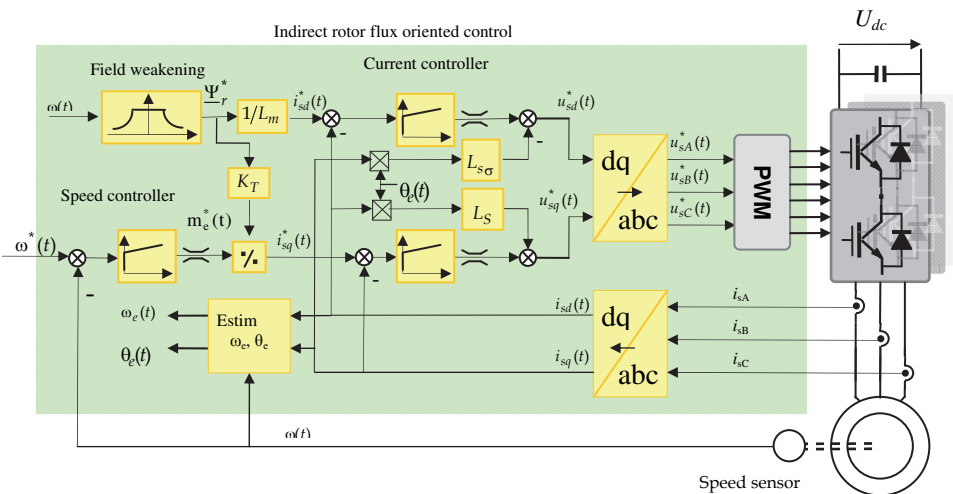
Indirect rotor flux oriented control

$U_{dc}$

Field weakening

Current controller

$\omega(t)$

$\Psi_r^*$

$1/L_m$

$i_{sd}^*(t)$

-

$u_{sd}^*(t)$

-

$L_{s\sigma}$

$\theta_e(t)$

$L_S$

$u_{sq}^*(t)$

dq

abc

$u_{sA}^*(t)$

$u_{sB}^*(t)$

$u_{sC}^*(t)$

PWM

Speed controller

$K_T$

$m_e^*(t)$

$\omega^*(t)$

$i_{sq}^*(t)$

-

-

$\omega_e(t)$

Estim

$\omega_e$, $\theta_e$

$\theta_e(t)$

$i_{sd}(t)$

$i_{sq}(t)$

dq

abc

$i_{sA}$

$i_{sB}$

$i_{sC}$

$\omega(t)$

Speed sensor